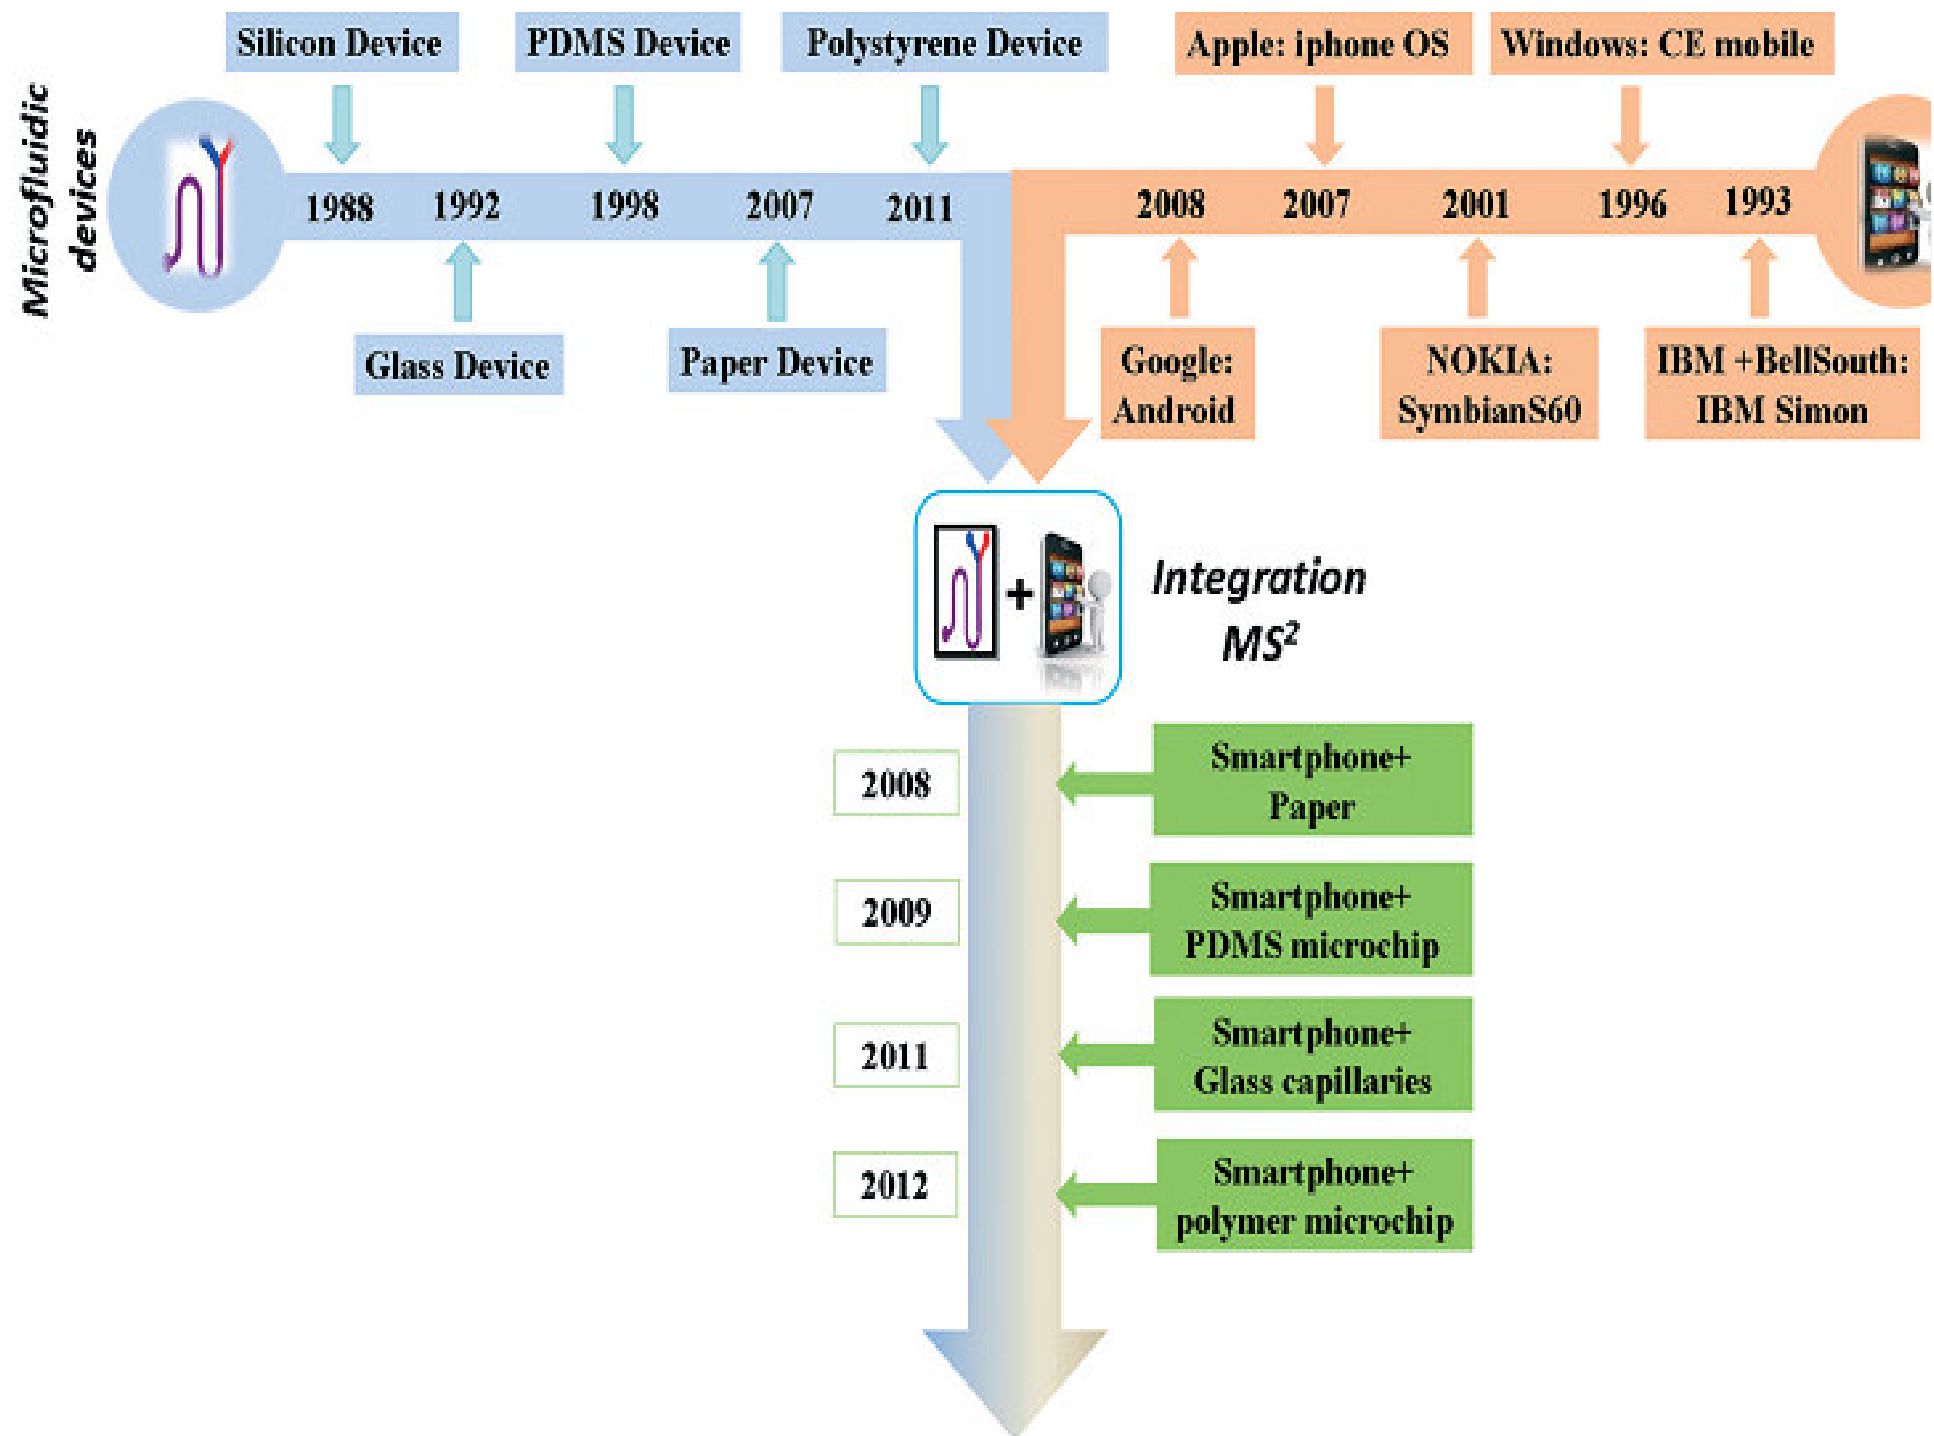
Microfluidic devices

Silicon Device

PDMS Device

Polystyrene Device

1988 1992 1998 2007 2011

Glass Device

Paper Device

Apple: iphone OS

Windows: CE mobile

2008 2007 2001 1996 1993

Google: Android

NOKIA: SymbianS60

IBM +BellSouth: IBM Simon

+

Integration $MS^2$

2008

Smartphone+ Paper

2009

Smartphone+ PDMS microchip

2011

Smartphone+ Glass capillaries

2012

Smartphone+ polymer microchip